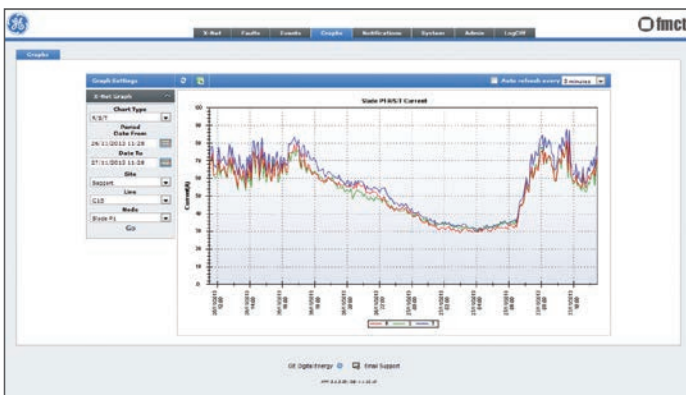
X-Net Faults Events Graphs Notifications System Admin LogOff

fmct

Graphs

Graph Settings

Auto refresh every 5 minutes

X-Net Graph

Chart Type

R/S/T

Period

Date From

26/11/2012 11:28

Date To

27/11/2012 11:28

Site

Seaport

Line

C10

Node

Blade P1

Go

Slade P1 R/S/T Current

Current(A)

100
90
80
70
60
50
40
30
20
10
0

26/11/2012 12:00
26/11/2012 16:00
26/11/2012 20:00
27/11/2012 00:00
27/11/2012 04:00
27/11/2012 08:00

R S T

GE Digital Energy Email Support

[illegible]